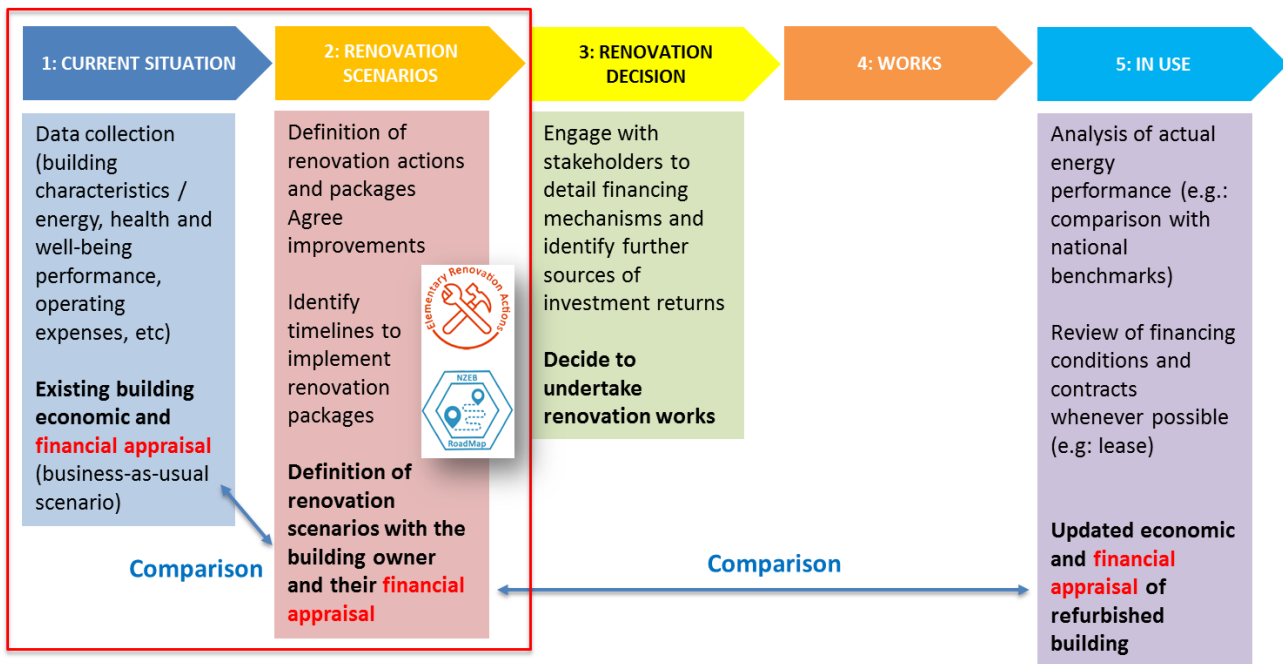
1: CURRENT SITUATION

Data collection (building characteristics / energy, health and well-being performance, operating expenses, etc)

**Existing building economic and financial appraisal** (business-as-usual scenario)

Comparison

2: RENOVATION SCENARIOS

Definition of renovation actions and packages
Agree improvements

Identify timelines to implement renovation packages

Elementary Renovation Actions

NZEB RoadMap

**Definition of renovation scenarios with the building owner and their financial appraisal**

3: RENOVATION DECISION

Engage with stakeholders to detail financing mechanisms and identify further sources of investment returns

**Decide to undertake renovation works**

4: WORKS

Comparison

5: IN USE

Analysis of actual energy performance (e.g.: comparison with national benchmarks)

Review of financing conditions and contracts whenever possible (e.g: lease)

**Updated economic and financial appraisal of refurbished building**